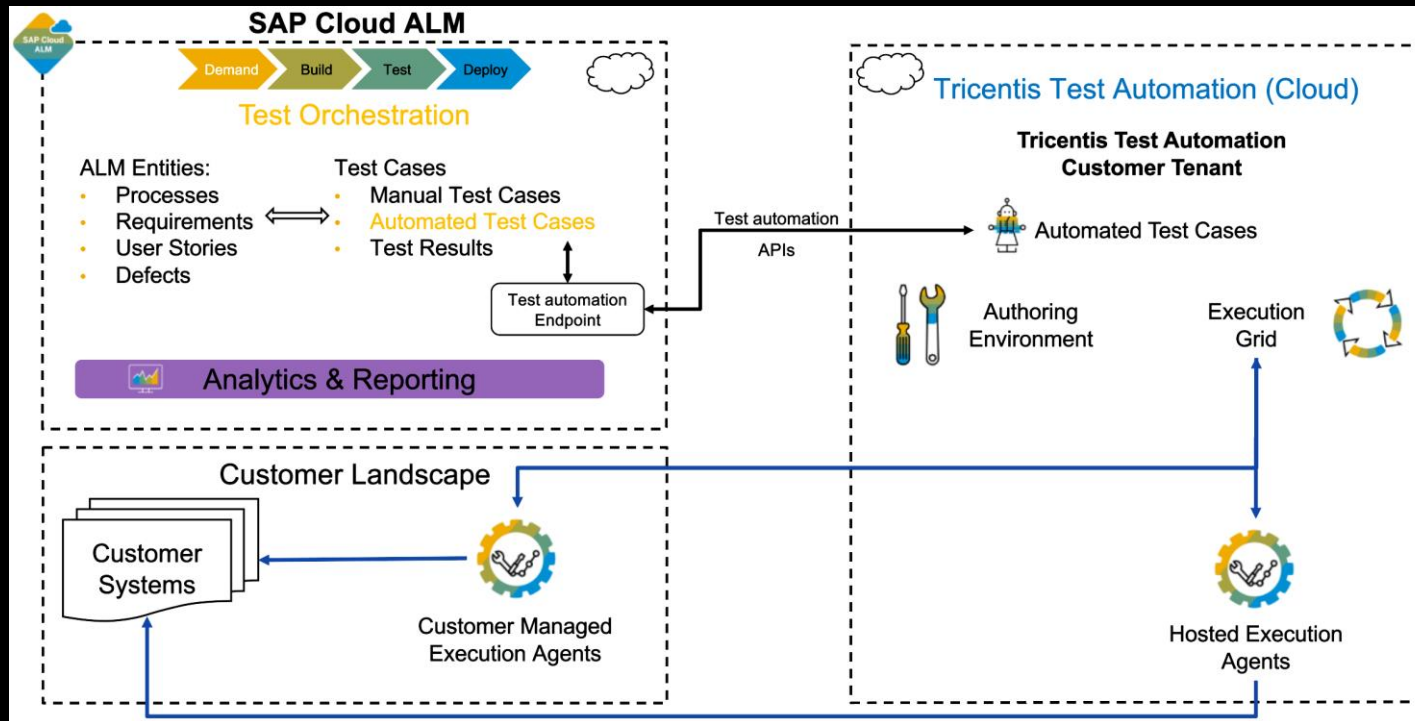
SAP Cloud ALM

SAP Cloud ALM

Demand Build Test Deploy

Test Orchestration

ALM Entities:
- Processes
- Requirements
- User Stories
- Defects

Test Cases
- Manual Test Cases
- Automated Test Cases
- Test Results

Test automation Endpoint

Analytics & Reporting

Test automation
APIs

Tricentis Test Automation (Cloud)

Tricentis Test Automation Customer Tenant

Automated Test Cases

Authoring Environment

Execution Grid

Customer Landscape

Customer Systems

Customer Managed Execution Agents

Hosted Execution Agents